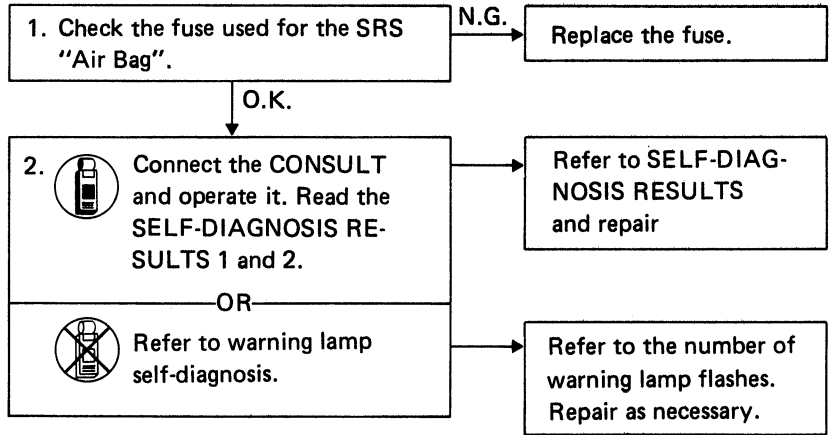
1. Check the fuse used for the SRS "Air Bag".

N.G.

Replace the fuse.

O.K.

2. Connect the CONSULT and operate it. Read the SELF-DIAGNOSIS RESULTS 1 and 2.

Refer to SELF-DIAGNOSIS RESULTS and repair

OR

Refer to warning lamp self-diagnosis.

Refer to the number of warning lamp flashes. Repair as necessary.